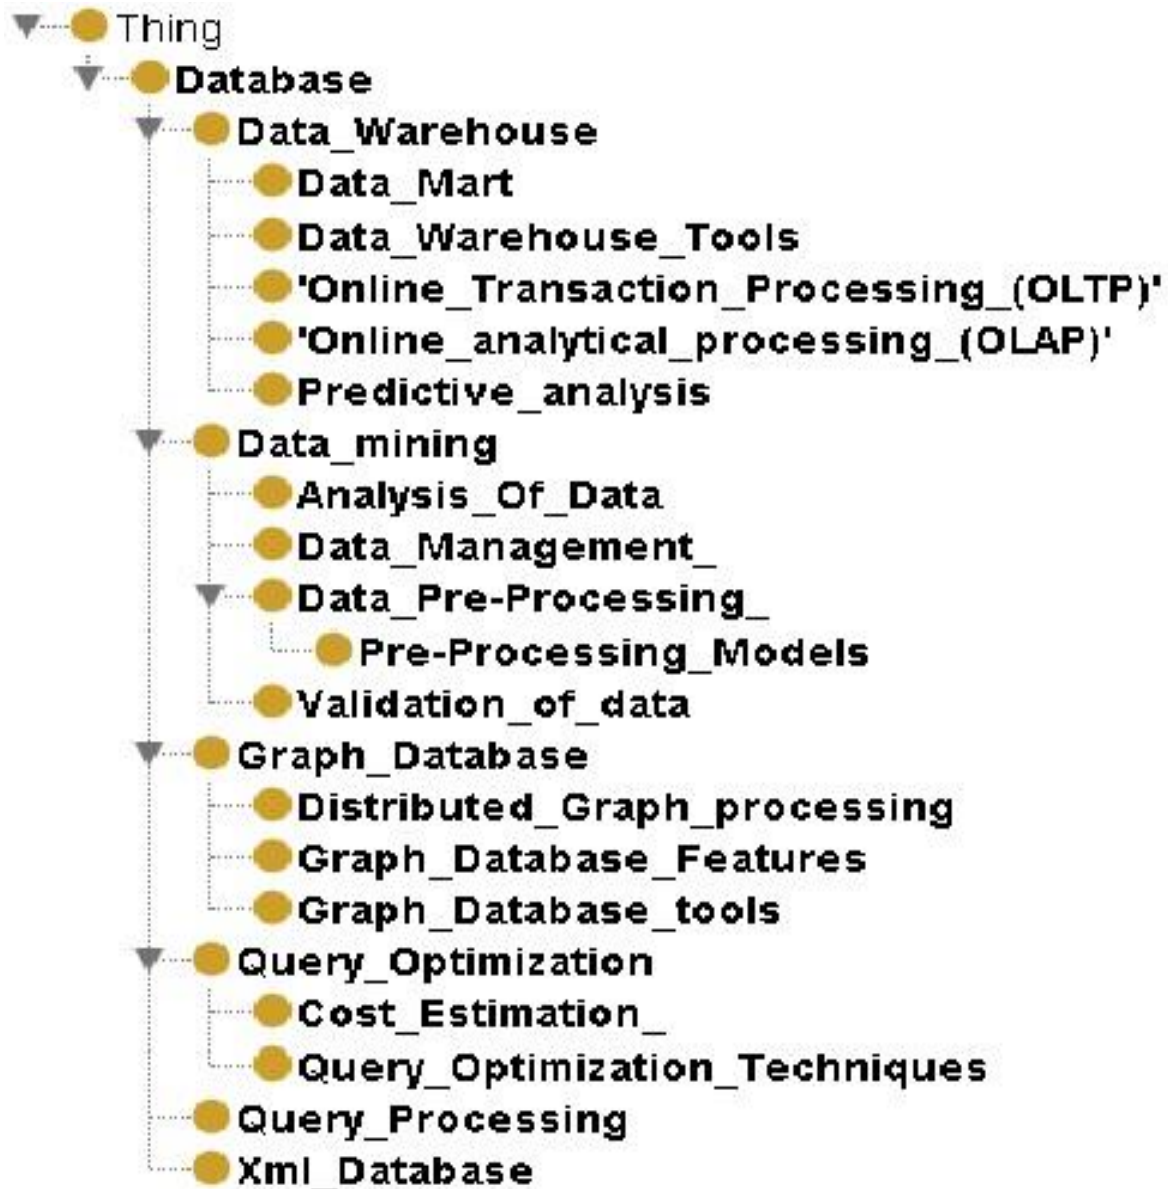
Thing
Database
Data_Warehouse
Data_Mart
Data_Warehouse_Tools
'Online_Transaction_Processing_(OLTP)'
'Online_analytical_processing_(OLAP)'
Predictive_analysis
Data_mining
Analysis_Of_Data
Data_Management_
Data_Pre-Processing_
Pre-Processing_Models
Validation_of_data
Graph_Database
Distributed_Graph_processing
Graph_Database_Features
Graph_Database_tools
Query_Optimization
Cost_Estimation_
Query_Optimization_Techniques
Query_Processing
Xml_Database